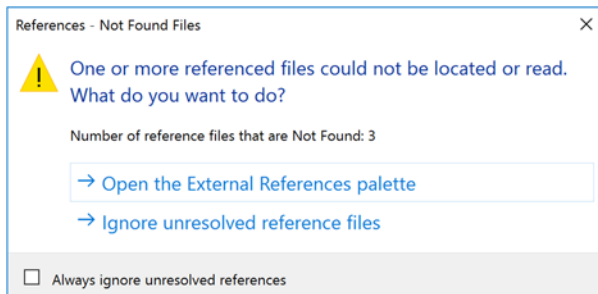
References - Not Found Files
×

One or more referenced files could not be located or read. What do you want to do?

Number of reference files that are Not Found: 3

→ Open the External References palette

→ Ignore unresolved reference files

☐ Always ignore unresolved references